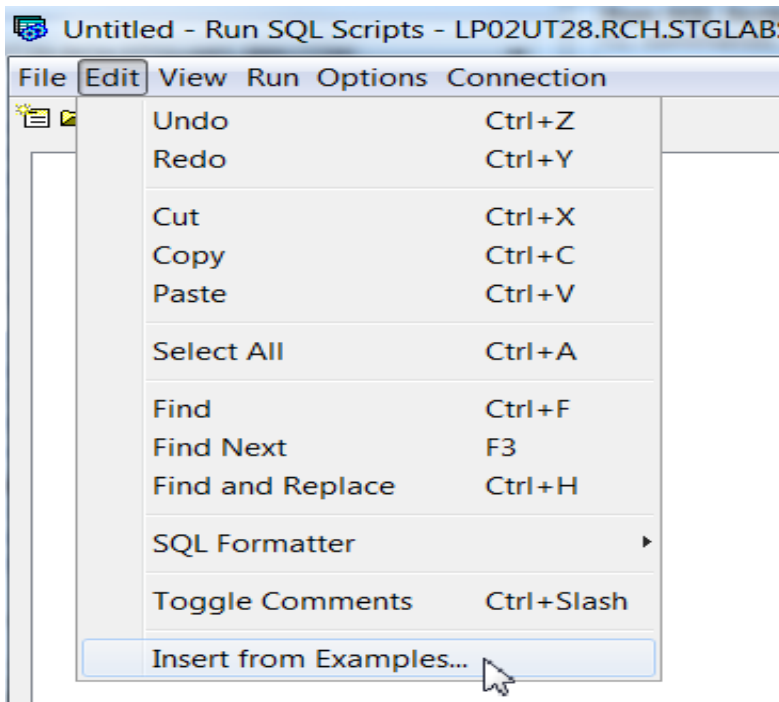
Untitled - Run SQL Scripts - LP02UT28.RCH.STGLAB

File Edit View Run Options Connection

Undo Ctrl+Z
Redo Ctrl+Y

Cut Ctrl+X
Copy Ctrl+C
Paste Ctrl+V

Select All Ctrl+A

Find Ctrl+F
Find Next F3
Find and Replace Ctrl+H

SQL Formatter

Toggle Comments Ctrl+Slash

Insert from Examples...